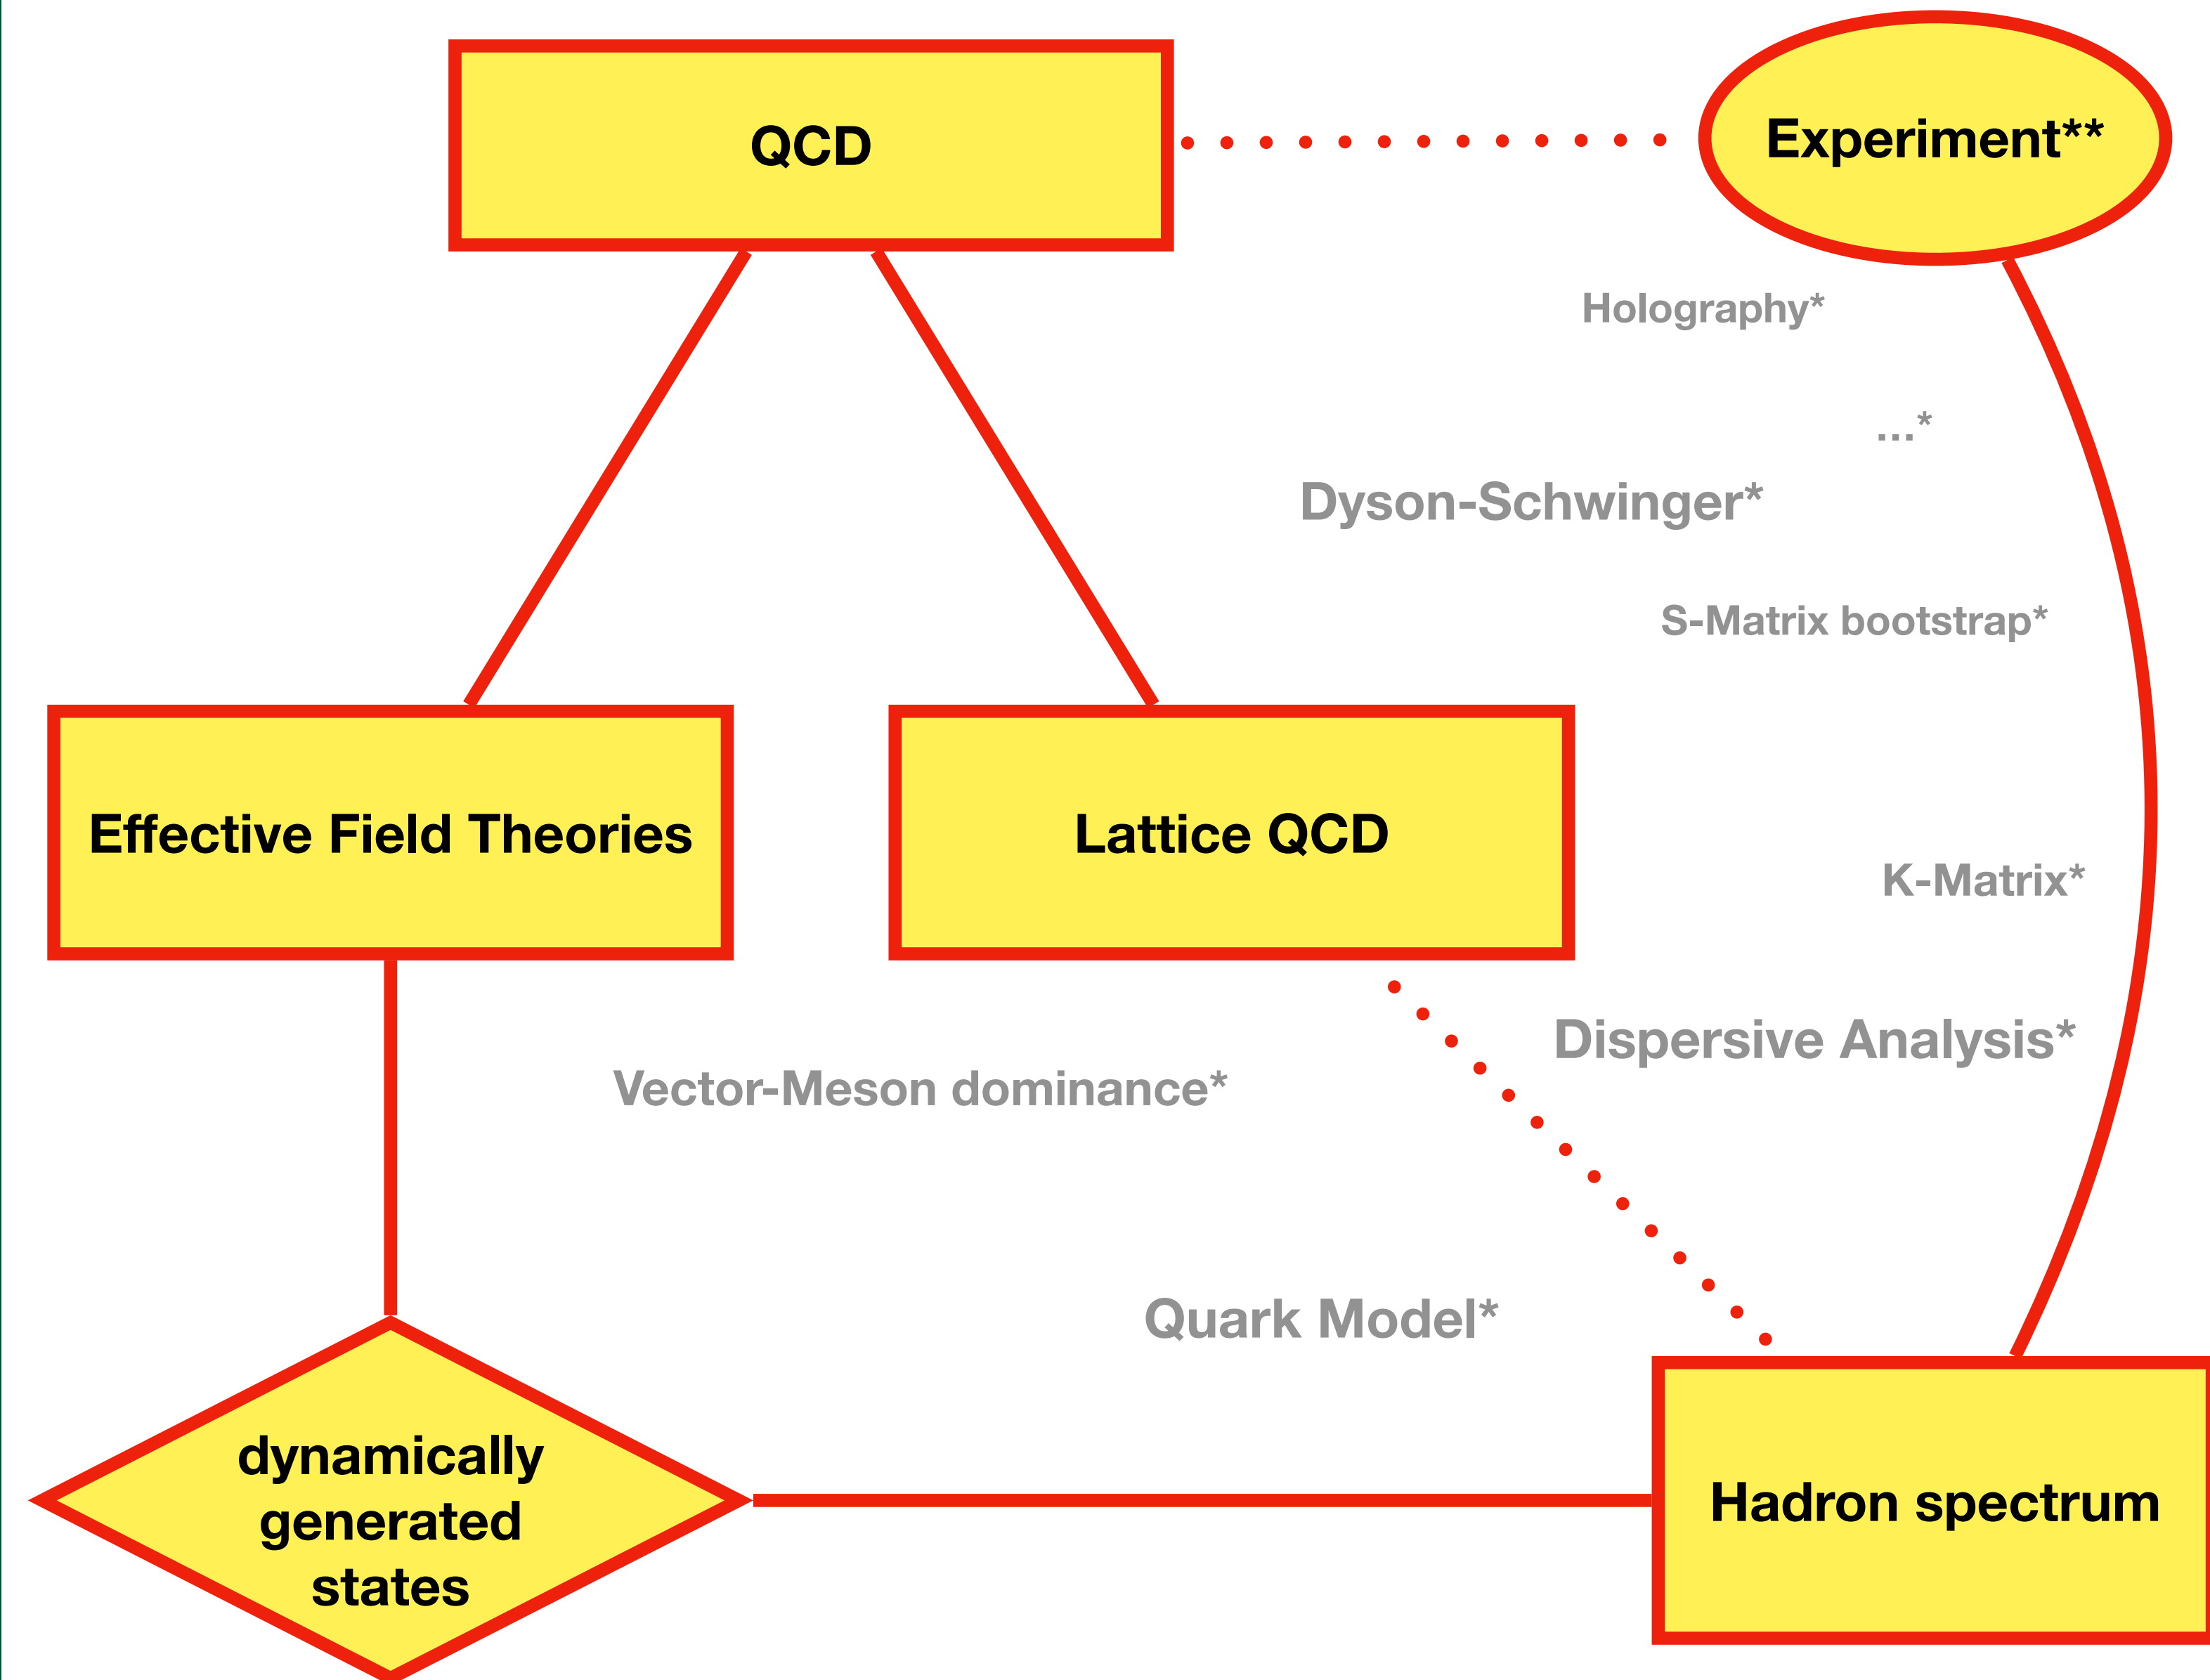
QCD

Experiment**

Holography*

...*

Dyson-Schwinger*

S-Matrix bootstrap*

Effective Field Theories

Lattice QCD

K-Matrix*

Dispersive Analysis*

Vector-Meson dominance*

Quark Model*

dynamically generated states

Hadron spectrum